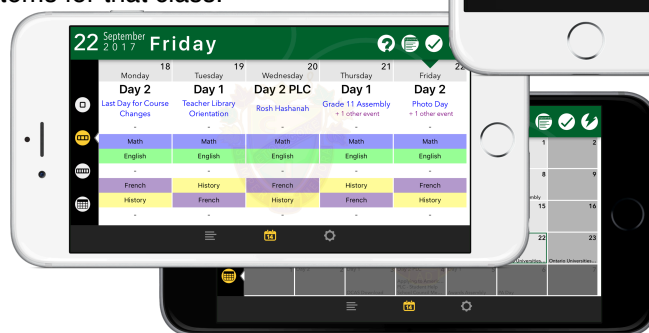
items for that class.

22 September 2017 Friday

| 18 Monday | 19 Tuesday | 20 Wednesday | 21 Thursday | 22 Friday |
|---|---|---|---|---|
| Day 2 | Day 1 | Day 2 PLC | Day 1 | Day 2 |
| Last Day for Course Changes | Teacher Library Orientation | Rosh Hashanah | Grade 11 Assembly + 1 other event | Photo Day + 1 other event |
| - | - | - | - | - |
| Math | Math | Math | Math | Math |
| English | English | English | English | English |
| - | - | - | - | - |
| French | History | French | History | French |
| History | French | History | French | History |
| - | - | - | - | - |

1 2
8 9
mbly
15 16
22 23
Universities Ontario Universities...